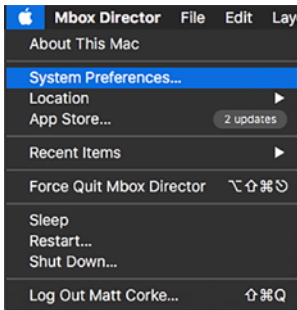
Mbox Director File Edit Lay

About This Mac

System Preferences...
Location
App Store... 2 updates

Recent Items

Force Quit Mbox Director ⌥⇧⌘⎋

Sleep
Restart...
Shut Down...

Log Out Matt Corke... ⇧⌘Q